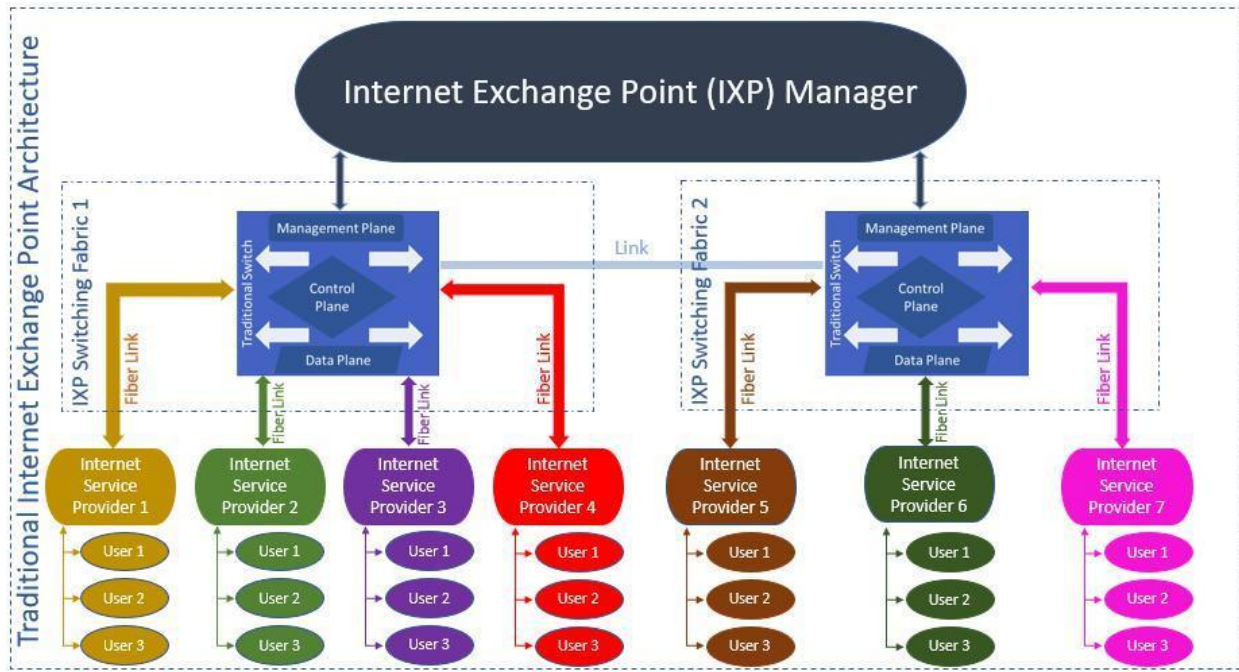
Traditional Internet Exchange Point Architecture

Internet Exchange Point (IXP) Manager

IXP Switching Fabric 1

Management Plane
Traditional Switch
Control Plane
Data Plane

Link

IXP Switching Fabric 2

Management Plane
Traditional Switch
Control Plane
Data Plane

Fiber Link
Fiber Link
Fiber Link
Fiber Link
Fiber Link
Fiber Link
Fiber Link

Internet Service Provider 1
User 1
User 2
User 3

Internet Service Provider 2
User 1
User 2
User 3

Internet Service Provider 3
User 1
User 2
User 3

Internet Service Provider 4
User 1
User 2
User 3

Internet Service Provider 5
User 1
User 2
User 3

Internet Service Provider 6
User 1
User 2
User 3

Internet Service Provider 7
User 1
User 2
User 3